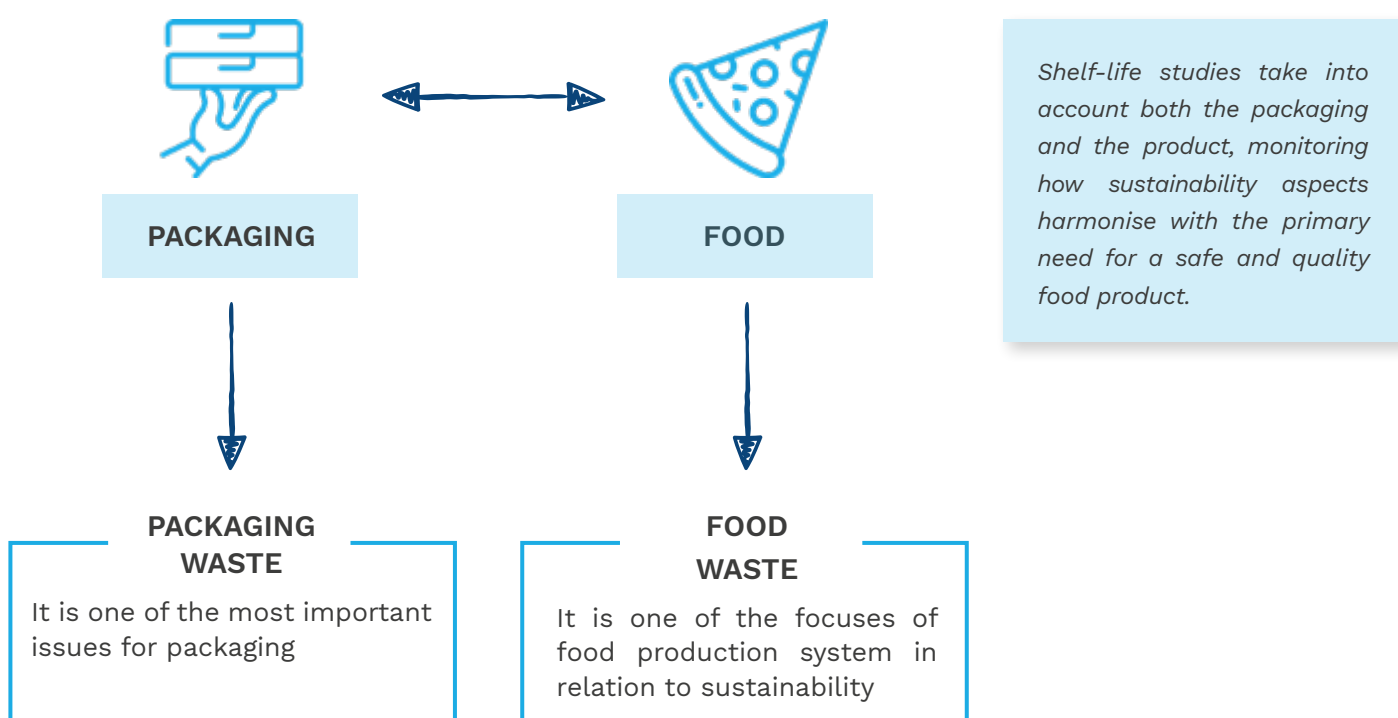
PACKAGING

FOOD

Shelf-life studies take into account both the packaging and the product, monitoring how sustainability aspects harmonise with the primary need for a safe and quality food product.

PACKAGING WASTE

It is one of the most important issues for packaging

FOOD WASTE

It is one of the focuses of food production system in relation to sustainability